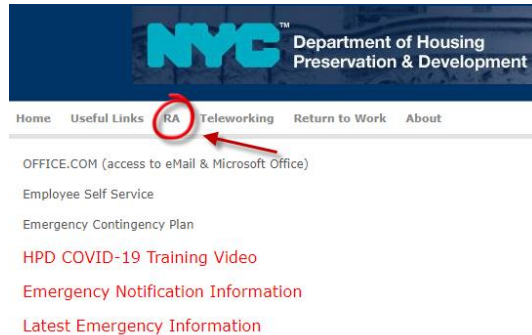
NYC™ Department of Housing Preservation & Development

Home Useful Links RA Teleworking Return to Work About

OFFICE.COM (access to eMail & Microsoft Office)

Employee Self Service

Emergency Contingency Plan

HPD COVID-19 Training Video

Emergency Notification Information

Latest Emergency Information